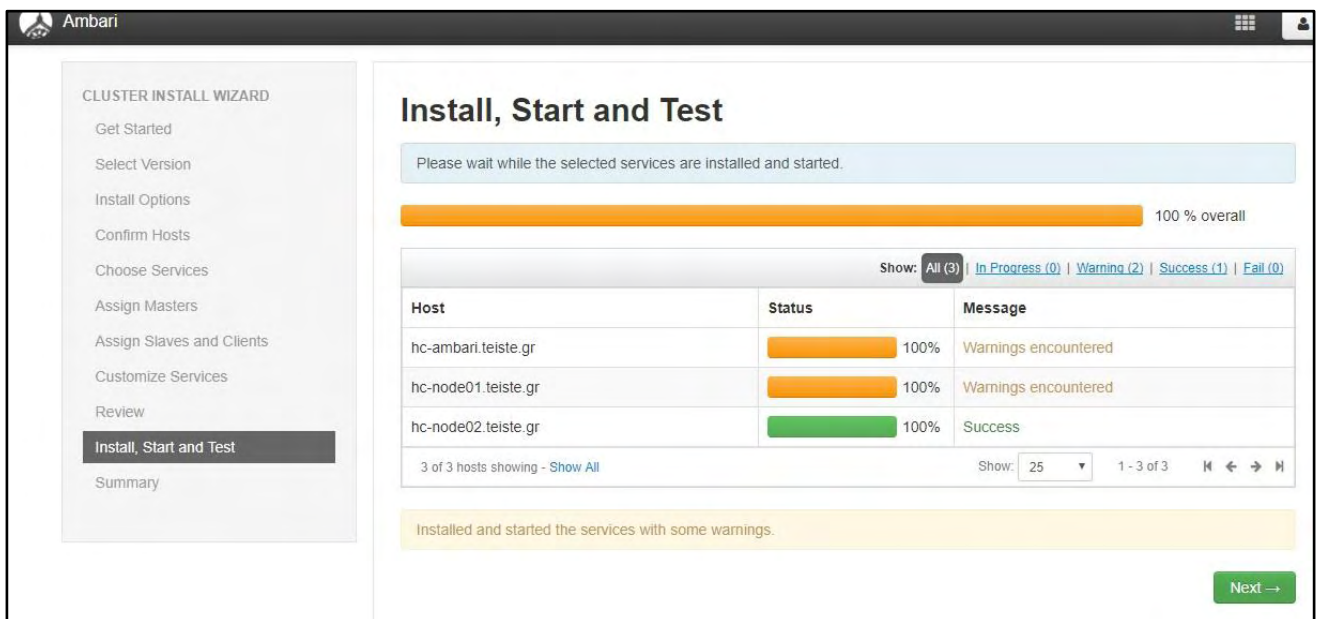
Ambari

CLUSTER INSTALL WIZARD
Get Started
Select Version
Install Options
Confirm Hosts
Choose Services
Assign Masters
Assign Slaves and Clients
Customize Services
Review
Install, Start and Test
Summary

Install, Start and Test

Please wait while the selected services are installed and started.

100 % overall

Show: All (3) | In Progress (0) | Warning (2) | Success (1) | Fail (0)

| Host | Status | Message |
|---|---|---|
| hc-ambari.teiste.gr | 100% | Warnings encountered |
| hc-node01.teiste.gr | 100% | Warnings encountered |
| hc-node02.teiste.gr | 100% | Success |

3 of 3 hosts showing - Show All

Show: 25 1 - 3 of 3

Installed and started the services with some warnings.

Next →